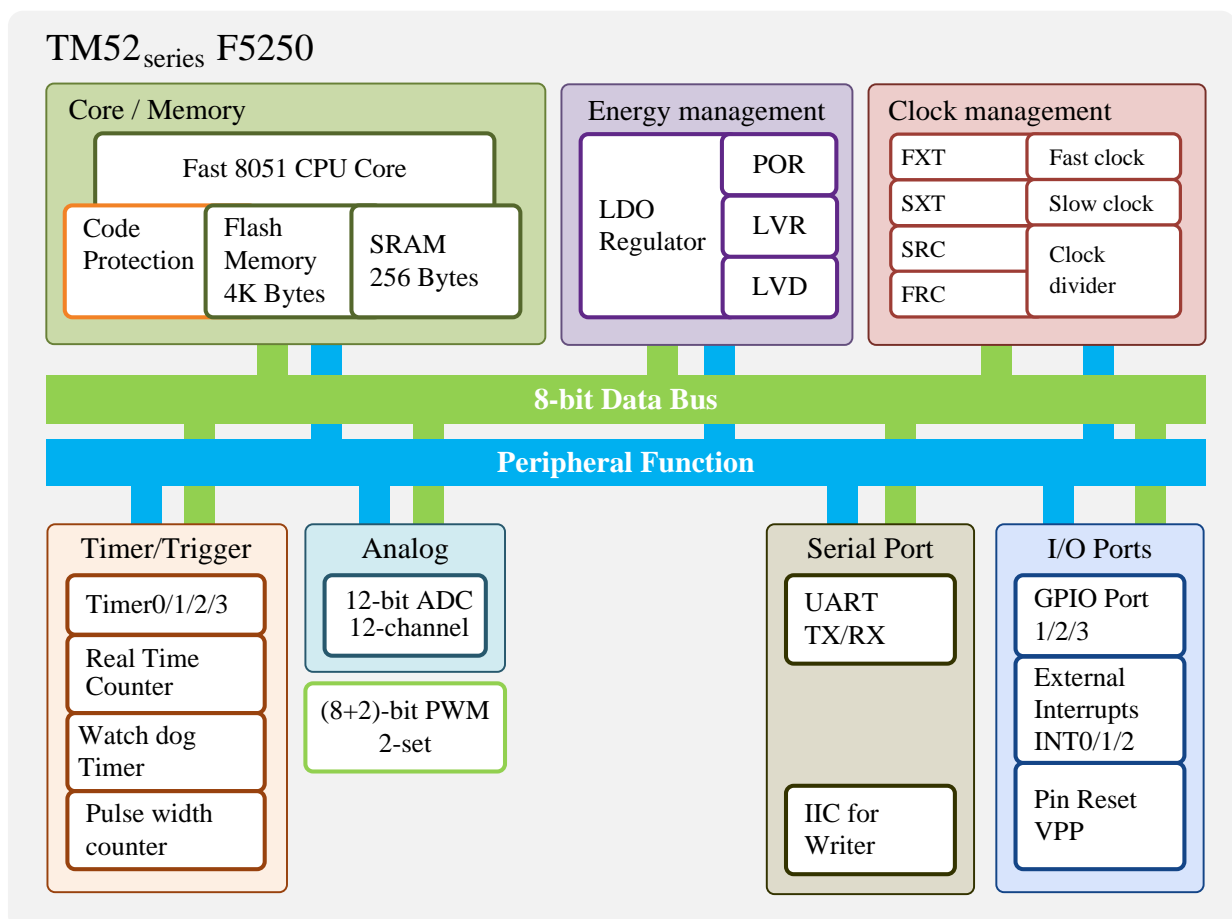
TM52$_{series}$ F5250

Core / Memory

Fast 8051 CPU Core

Code Protection

Flash Memory 4K Bytes

SRAM 256 Bytes

Energy management

LDO Regulator

POR

LVR

LVD

Clock management

FXT

SXT

SRC

FRC

Fast clock

Slow clock

Clock divider

8-bit Data Bus

Peripheral Function

Timer/Trigger

Timer0/1/2/3

Real Time Counter

Watch dog Timer

Pulse width counter

Analog

12-bit ADC 12-channel

(8+2)-bit PWM 2-set

Serial Port

UART TX/RX

IIC for Writer

I/O Ports

GPIO Port 1/2/3

External Interrupts INT0/1/2

Pin Reset VPP